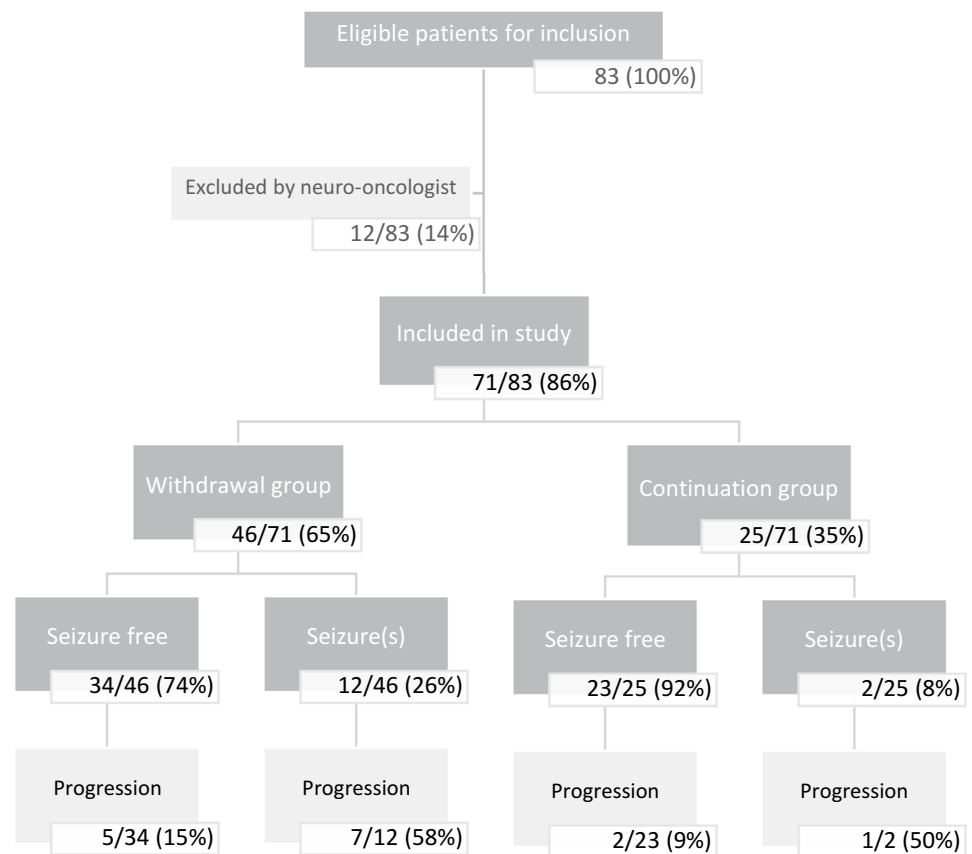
Eligible patients for inclusion
83 (100%)

Excluded by neuro-oncologist
12/83 (14%)

Included in study
71/83 (86%)

Withdrawal group
46/71 (65%)

Continuation group
25/71 (35%)

Seizure free
34/46 (74%)

Seizure(s)
12/46 (26%)

Seizure free
23/25 (92%)

Seizure(s)
2/25 (8%)

Progression
5/34 (15%)

Progression
7/12 (58%)

Progression
2/23 (9%)

Progression
1/2 (50%)